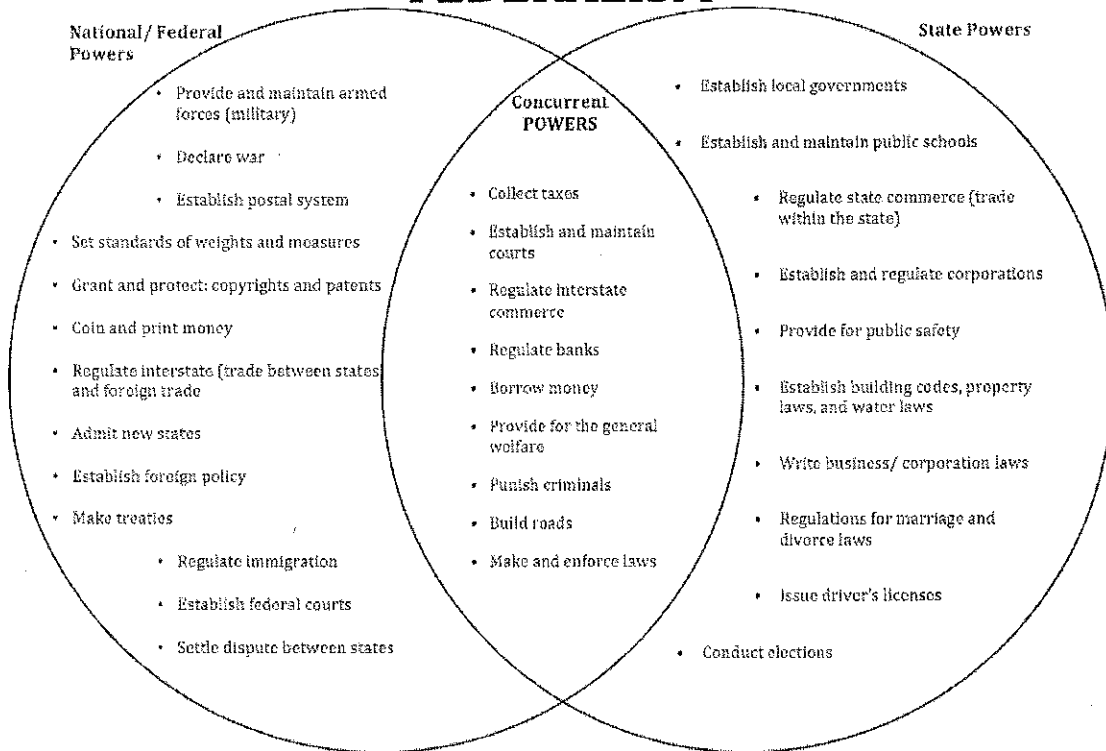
National/ Federal Powers

- Provide and maintain armed forces (military)
- Declare war
- Establish postal system
- Set standards of weights and measures
- Grant and protect: copyrights and patents
- Coin and print money
- Regulate interstate (trade between states and foreign trade
- Admit new states
- Establish foreign policy
- Make treaties
- Regulate immigration
- Establish federal courts
- Settle dispute between states

Concurrent POWERS

- Collect taxes
- Establish and maintain courts
- Regulate interstate commerce
- Regulate banks
- Borrow money
- Provide for the general welfare
- Punish criminals
- Build roads
- Make and enforce laws

State Powers

- Establish local governments
- Establish and maintain public schools
- Regulate state commerce (trade within the state)
- Establish and regulate corporations
- Provide for public safety
- Establish building codes, property laws, and water laws
- Write business/ corporation laws
- Regulations for marriage and divorce laws
- Issue driver's licenses
- Conduct elections